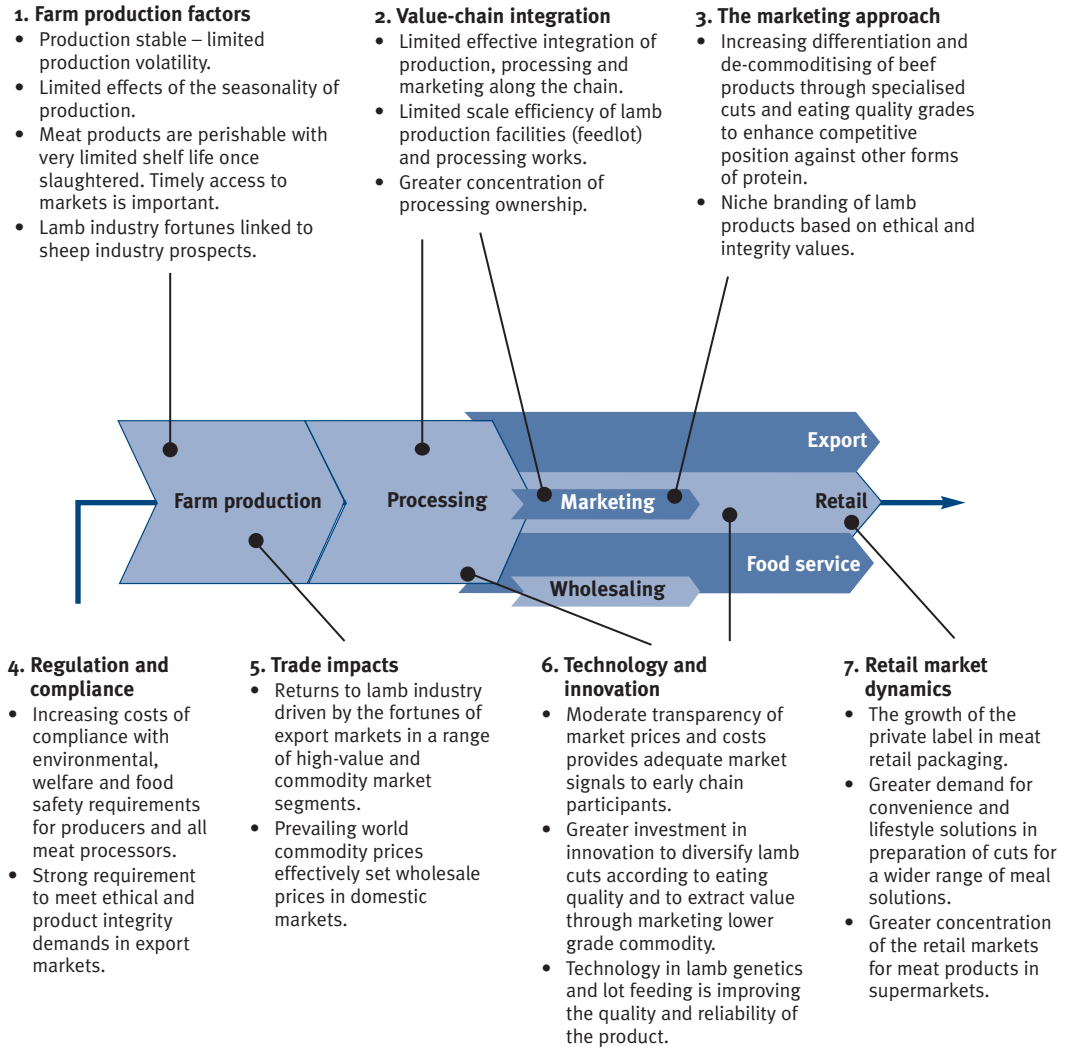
1. Farm production factors
• Production stable – limited production volatility.
• Limited effects of the seasonality of production.
• Meat products are perishable with very limited shelf life once slaughtered. Timely access to markets is important.
• Lamb industry fortunes linked to sheep industry prospects.

2. Value-chain integration
• Limited effective integration of production, processing and marketing along the chain.
• Limited scale efficiency of lamb production facilities (feedlot) and processing works.
• Greater concentration of processing ownership.

3. The marketing approach
• Increasing differentiation and de-commoditising of beef products through specialised cuts and eating quality grades to enhance competitive position against other forms of protein.
• Niche branding of lamb products based on ethical and integrity values.

Farm production
Processing
Export
Marketing
Retail
Food service
Wholesaling

4. Regulation and compliance
• Increasing costs of compliance with environmental, welfare and food safety requirements for producers and all meat processors.
• Strong requirement to meet ethical and product integrity demands in export markets.

5. Trade impacts
• Returns to lamb industry driven by the fortunes of export markets in a range of high-value and commodity market segments.
• Prevailing world commodity prices effectively set wholesale prices in domestic markets.

6. Technology and innovation
• Moderate transparency of market prices and costs provides adequate market signals to early chain participants.
• Greater investment in innovation to diversify lamb cuts according to eating quality and to extract value through marketing lower grade commodity.
• Technology in lamb genetics and lot feeding is improving the quality and reliability of the product.

7. Retail market dynamics
• The growth of the private label in meat retail packaging.
• Greater demand for convenience and lifestyle solutions in preparation of cuts for a wider range of meal solutions.
• Greater concentration of the retail markets for meat products in supermarkets.